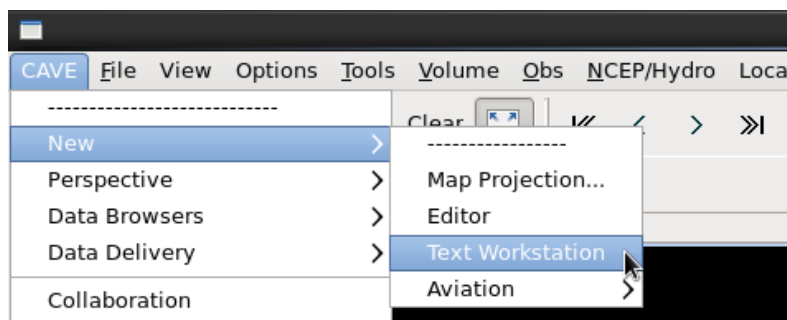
CAVE File View Options Tools Volume Obs NCEP/Hydro Loca

----------------------------
New
Perspective
Data Browsers
Data Delivery
Collaboration

Clear

-----------------
Map Projection...
Editor
Text Workstation
Aviation